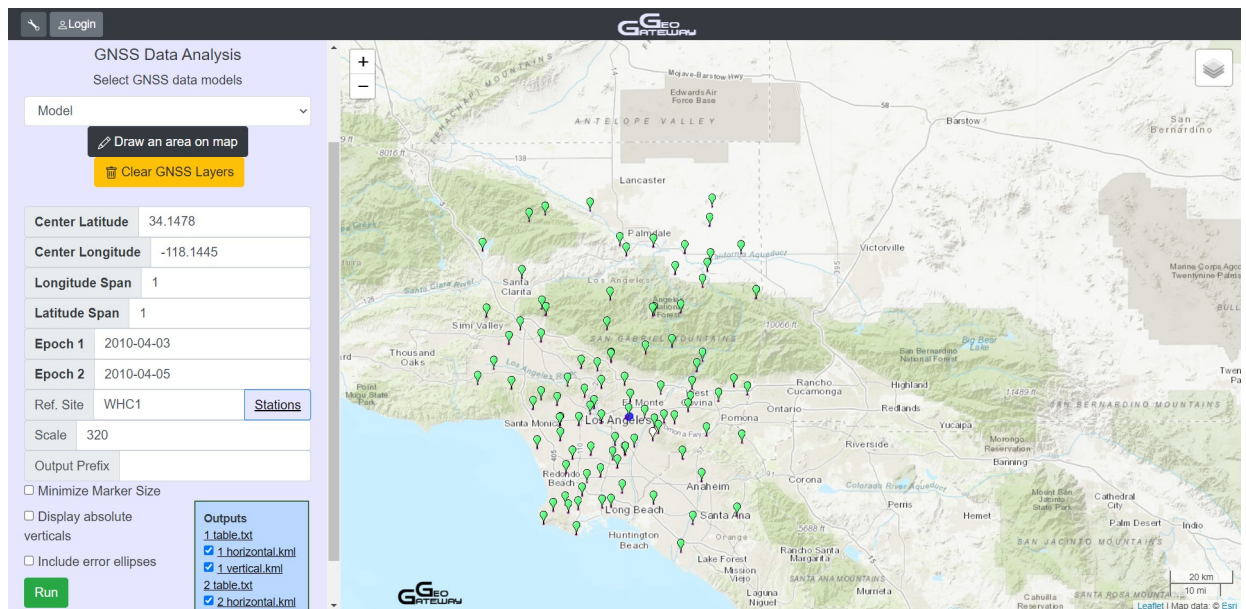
Login

GeoGateway

GNSS Data Analysis

Select GNSS data models

Model

Draw an area on map

Clear GNSS Layers

| Center Latitude | 34.1478 |
|---|---|
| Center Longitude | -118.1445 |
| Longitude Span | 1 |
| Latitude Span | 1 |
| Epoch 1 | 2010-04-03 |
| Epoch 2 | 2010-04-05 |
| Ref. Site | WHC1 |
| Scale | 320 |
| Output Prefix | |

Stations

☐ Minimize Marker Size

☐ Display absolute verticals

☐ Include error ellipses

Run

Outputs
1 table.txt
☑ 1 horizontal.kml
☑ 1 vertical.kml
2 table.txt
☑ 2 horizontal.kml

+
−

Mojave-Barstow Hwy
Edwards Air Force Base
ANTELOPE VALLEY
58
Barstow
San Bernardino
8016 ft
138
Lancaster
Palmdale
Victorville
Santa Clarita
Los Angeles
Angeles National Forest
395
Marine Corps Air Twentynine Palms
Simi Valley
SAN GABRIEL MOUNTAINS
10066 ft
Thousand Oaks
San Bernardino National Forest
Big Bear Lake
Point Mugu State Park
El Monte
West Covina
Rancho Cucamonga
Highland
11489 ft
SAN BERNARDINO MOUNTAINS
Pomona
Ontario
Redlands
Yucaipa
Santa Monica
Los Angeles
Riverside
Morongo Reservation
Banning
Redondo Beach
Corona
Colorado River Aqueduct
Anaheim
Mount San Jacinto State Park
Cathedral City
Perris
Hemet
Palm Desert
Indio
Long Beach
Santa Ana
5688 ft
Huntington Beach
Orange
SAN JACINTO MOUNTAINS
Lake Forest
Rancho Santa Margarita
Mission Viejo
SANTA ANA MOUNTAINS
Laguna Niguel
Murrieta
Cahuilla Reservation
SANTA ROSA MOUNTA
20 km
10 mi
Leaflet | Map data: © Esri
GeoGateway